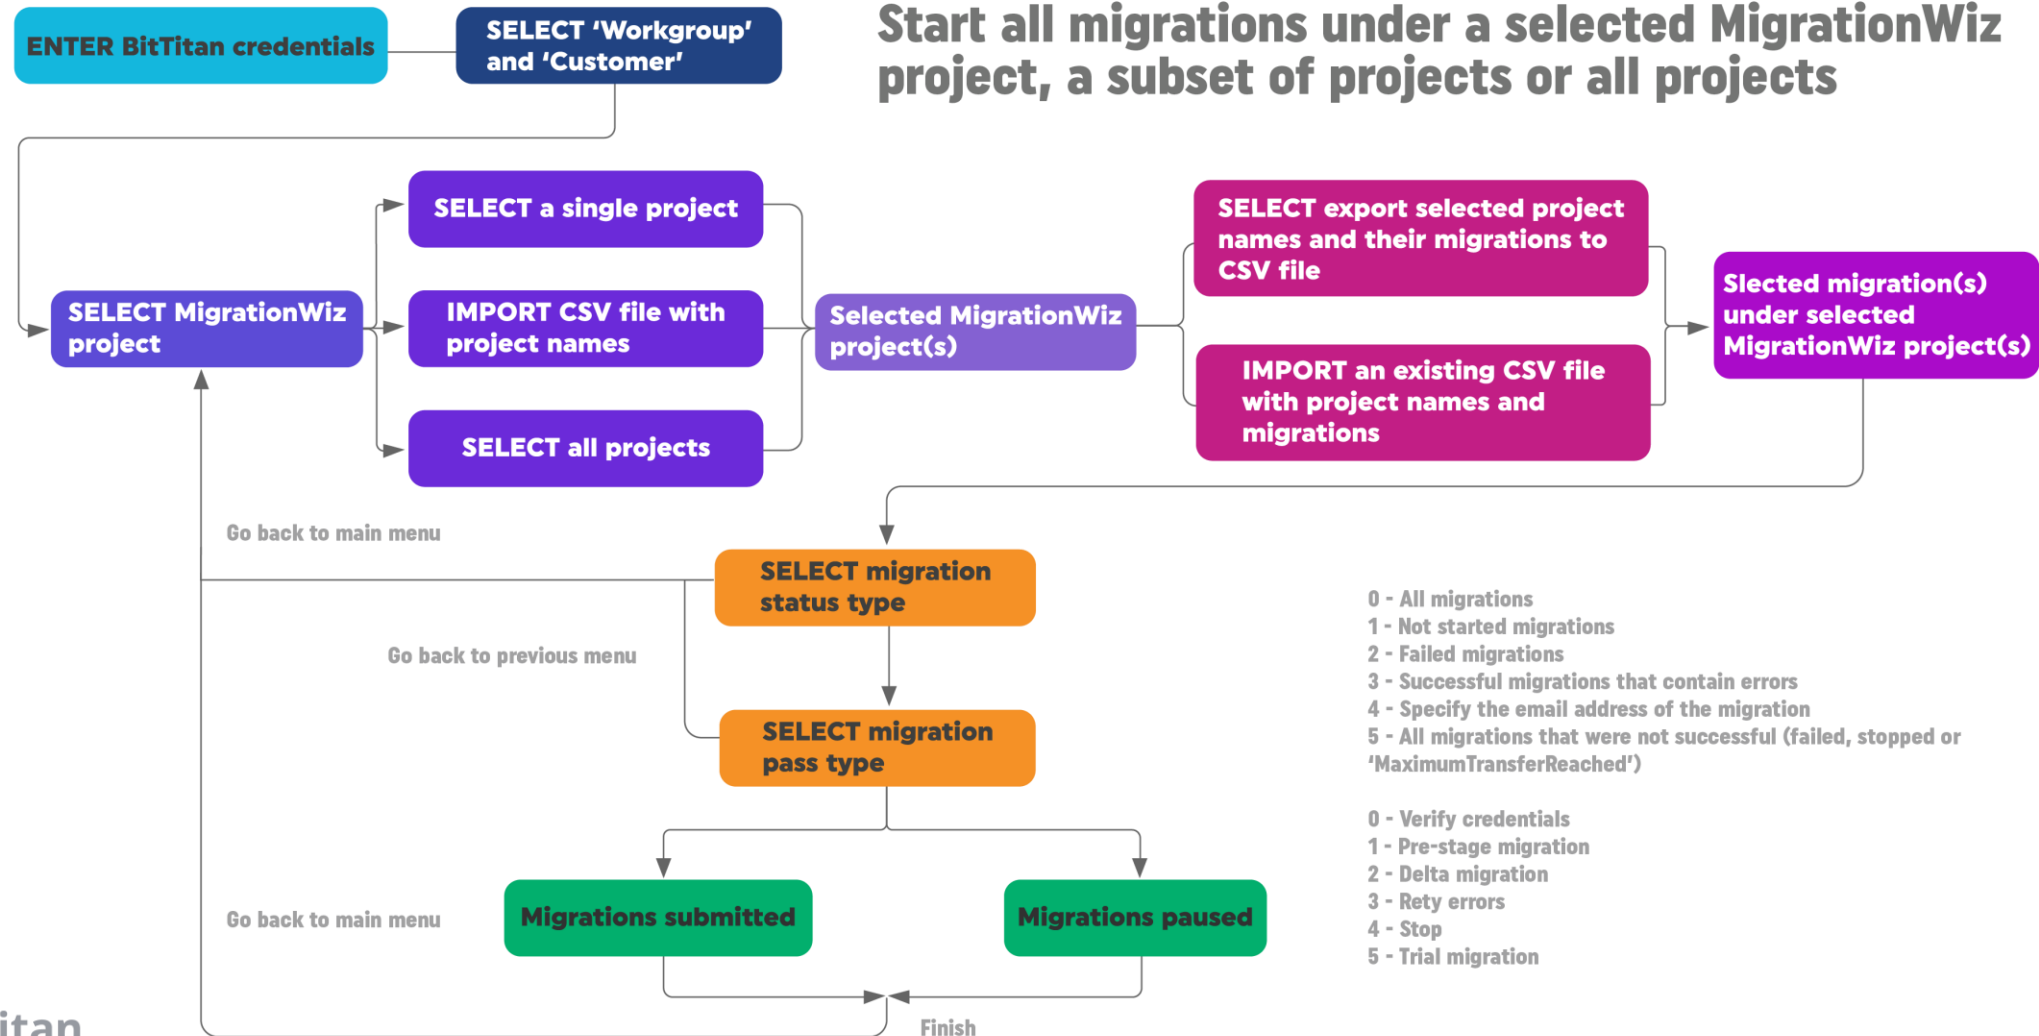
ENTER BitTitan credentials

SELECT 'Workgroup' and 'Customer'

Start all migrations under a selected MigrationWiz project, a subset of projects or all projects

SELECT MigrationWiz project

SELECT a single project

IMPORT CSV file with project names

SELECT all projects

Selected MigrationWiz project(s)

SELECT export selected project names and their migrations to CSV file

IMPORT an existing CSV file with project names and migrations

Slected migration(s) under selected MigrationWiz project(s)

Go back to main menu

SELECT migration status type

Go back to previous menu

SELECT migration pass type

0 - All migrations
1 - Not started migrations
2 - Failed migrations
3 - Successful migrations that contain errors
4 - Specify the email address of the migration
5 - All migrations that were not successful (failed, stopped or 'MaximumTransferReached')

0 - Verify credentials
1 - Pre-stage migration
2 - Delta migration
3 - Rety errors
4 - Stop
5 - Trial migration

Go back to main menu

Migrations submitted

Migrations paused

Finish

itan